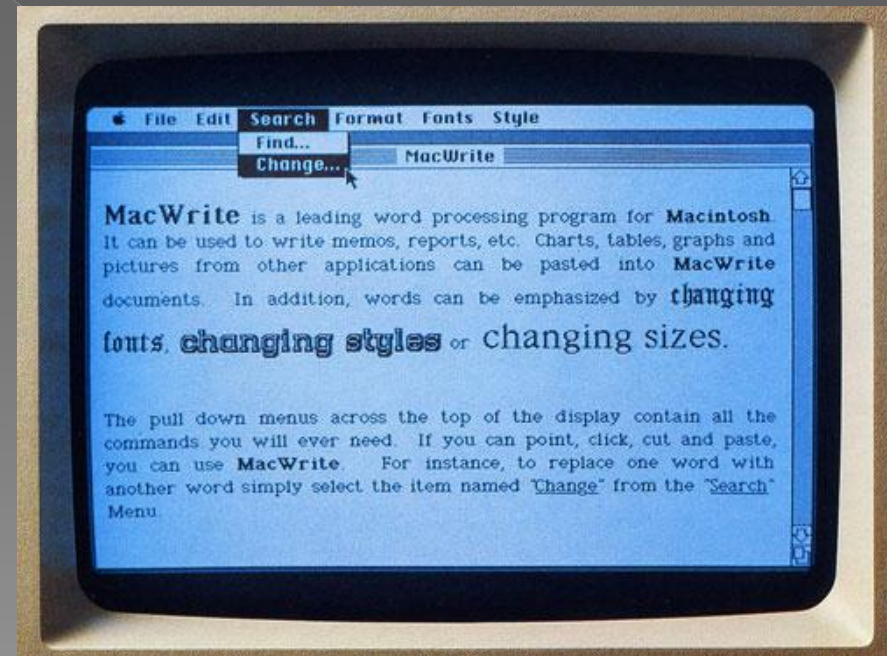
File Edit Search Format Fonts Style

Find...
Change...

MacWrite

MacWrite is a leading word processing program for Macintosh. It can be used to write memos, reports, etc. Charts, tables, graphs and pictures from other applications can be pasted into MacWrite documents. In addition, words can be emphasized by changing fonts, changing styles or changing sizes.

The pull down menus across the top of the display contain all the commands you will ever need. If you can point, click, cut and paste, you can use MacWrite. For instance, to replace one word with another word simply select the item named "Change" from the "Search" Menu.